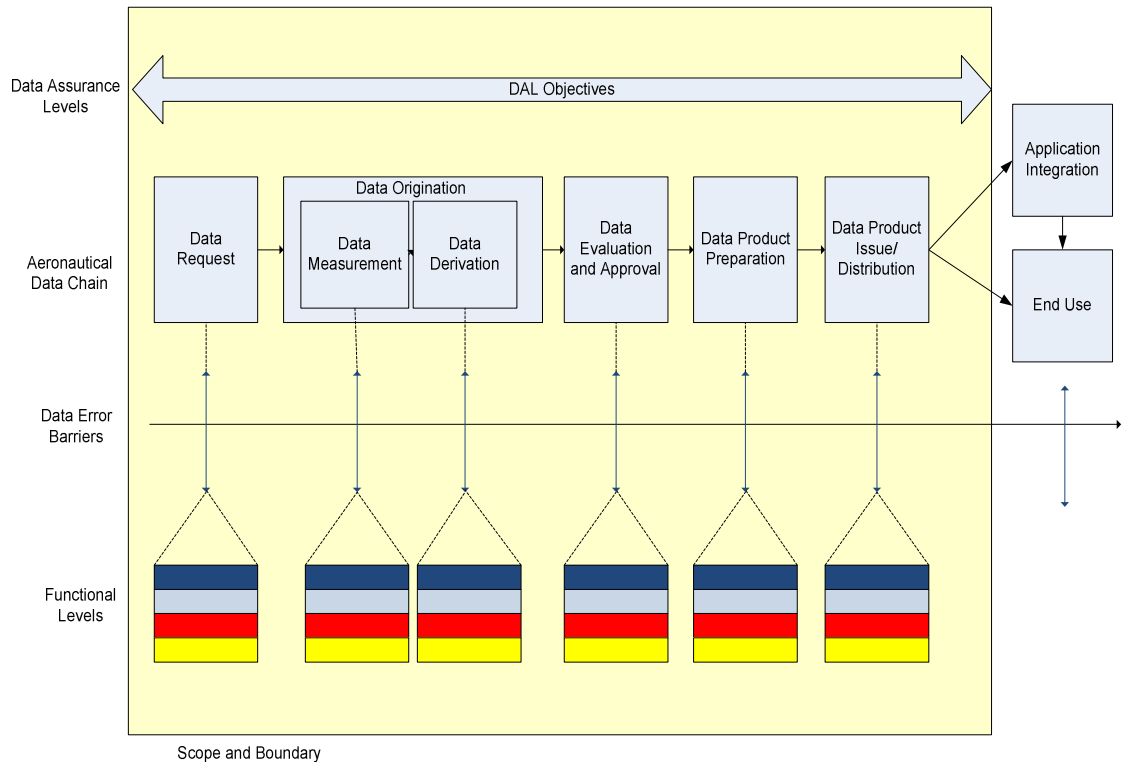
Data Assurance Levels

DAL Objectives

Aeronautical Data Chain

Data Request

Data Origination

Data Measurement

Data Derivation

Data Evaluation and Approval

Data Product Preparation

Data Product Issue/ Distribution

Application Integration

End Use

Data Error Barriers

Functional Levels

Scope and Boundary